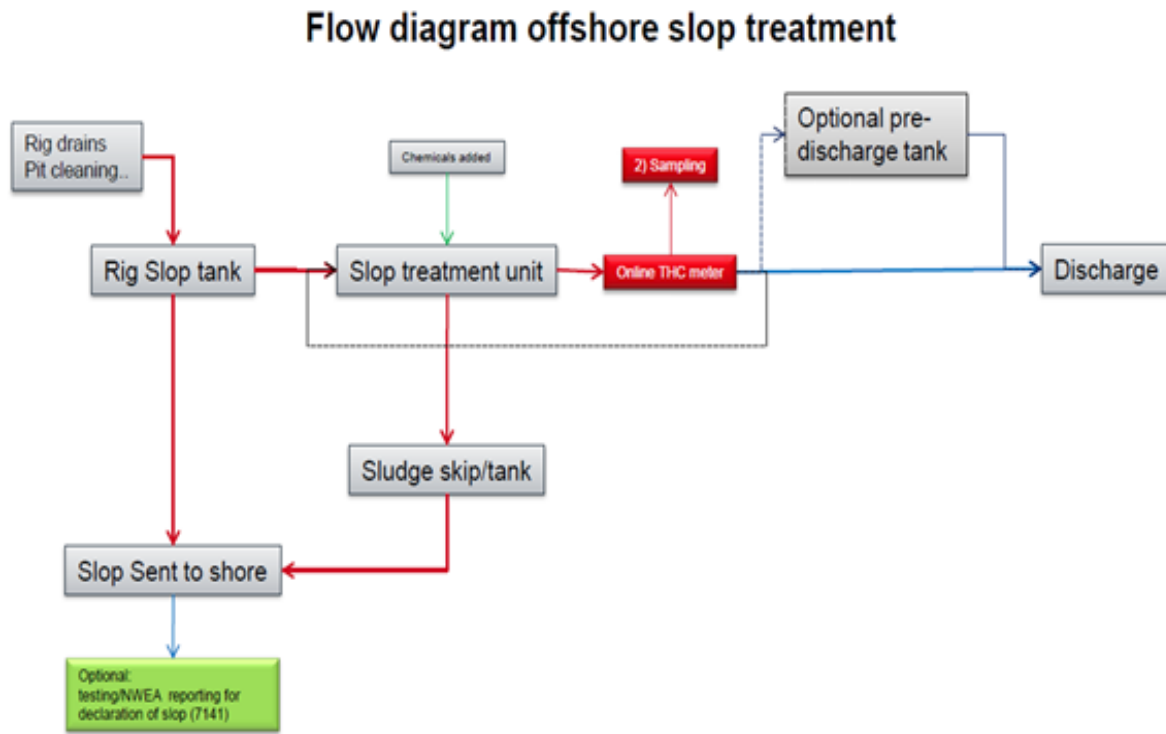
Flow diagram offshore slop treatment

Rig drains
Pit cleaning..

Chemicals added

2) Sampling

Optional pre-discharge tank

Rig Slop tank

Slop treatment unit

Online THC meter

Discharge

Sludge skip/tank

Slop Sent to shore

Optional:
testing/NWEA reporting for declaration of slop (7141)